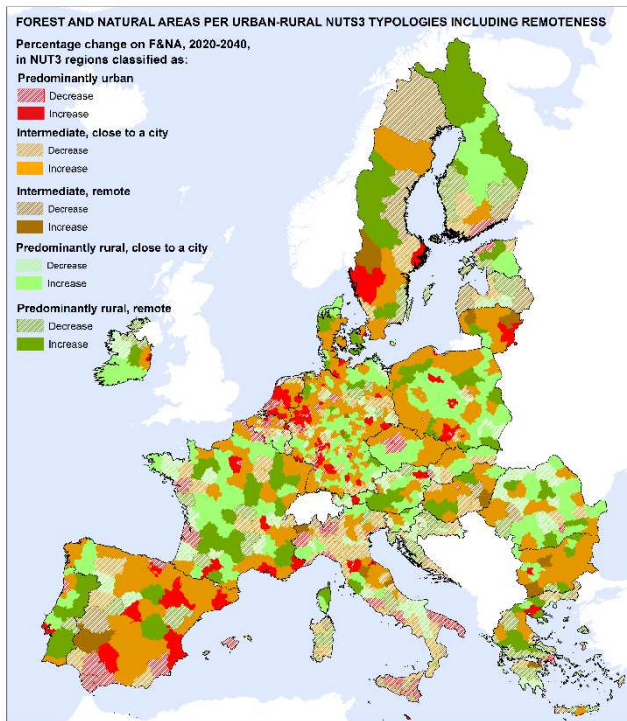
FOREST AND NATURAL AREAS PER URBAN-RURAL NUTS3 TYPOLOGIES INCLUDING REMOTENESS

Percentage change on F&NA, 2020-2040, in NUT3 regions classified as:

Predominantly urban
Decrease
Increase

Intermediate, close to a city
Decrease
Increase

Intermediate, remote
Decrease
Increase

Predominantly rural, close to a city
Decrease
Increase

Predominantly rural, remote
Decrease
Increase